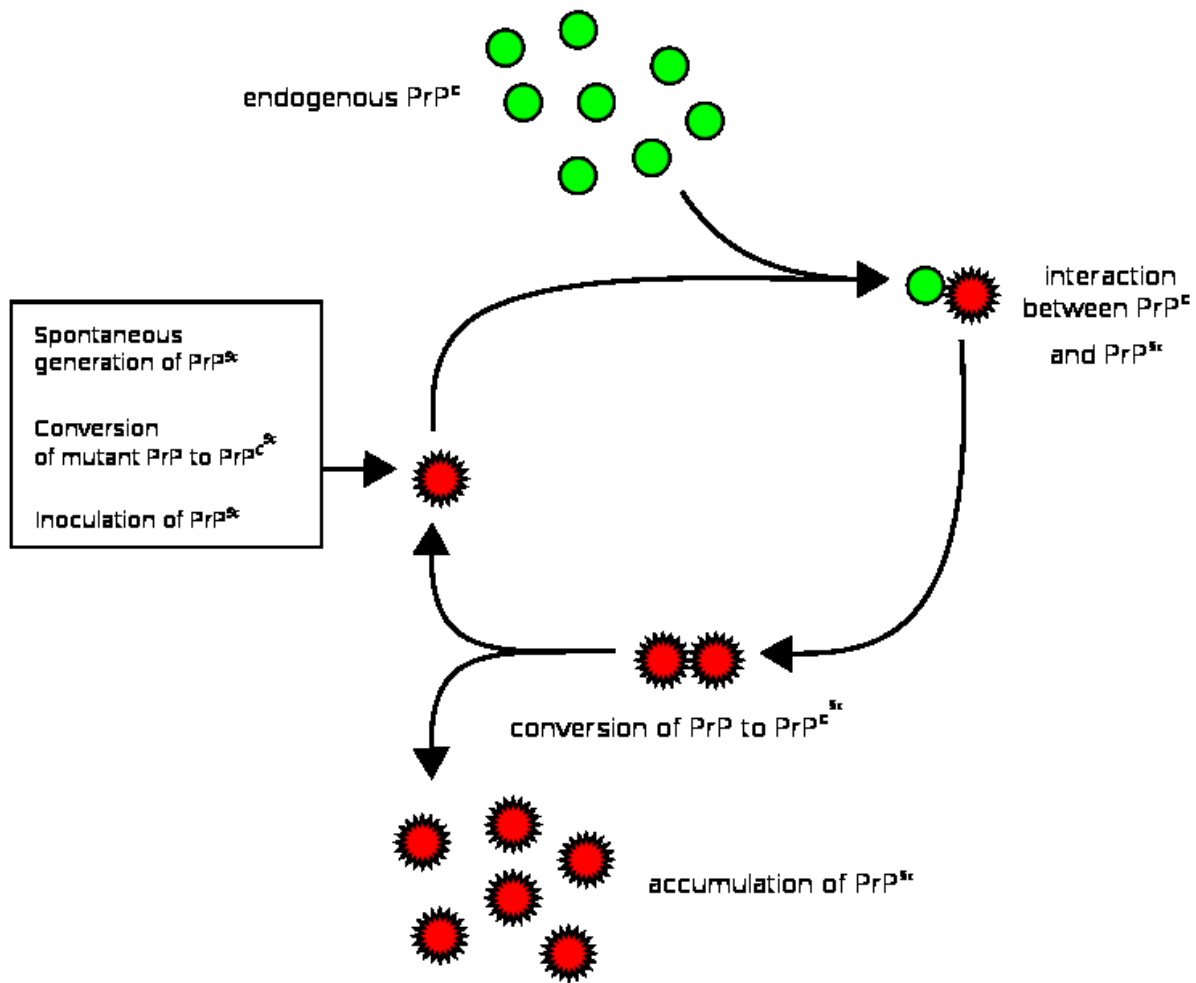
endogenous $PrP^{c}$

interaction between $PrP^{c}$ and $PrP^{sc}$

Spontaneous generation of $PrP^{sc}$

Conversion of mutant PrP to $PrP^{c^{sc}}$

Inoculation of $PrP^{sc}$

conversion of PrP to $PrP^{c^{sc}}$

accumulation of $PrP^{sc}$